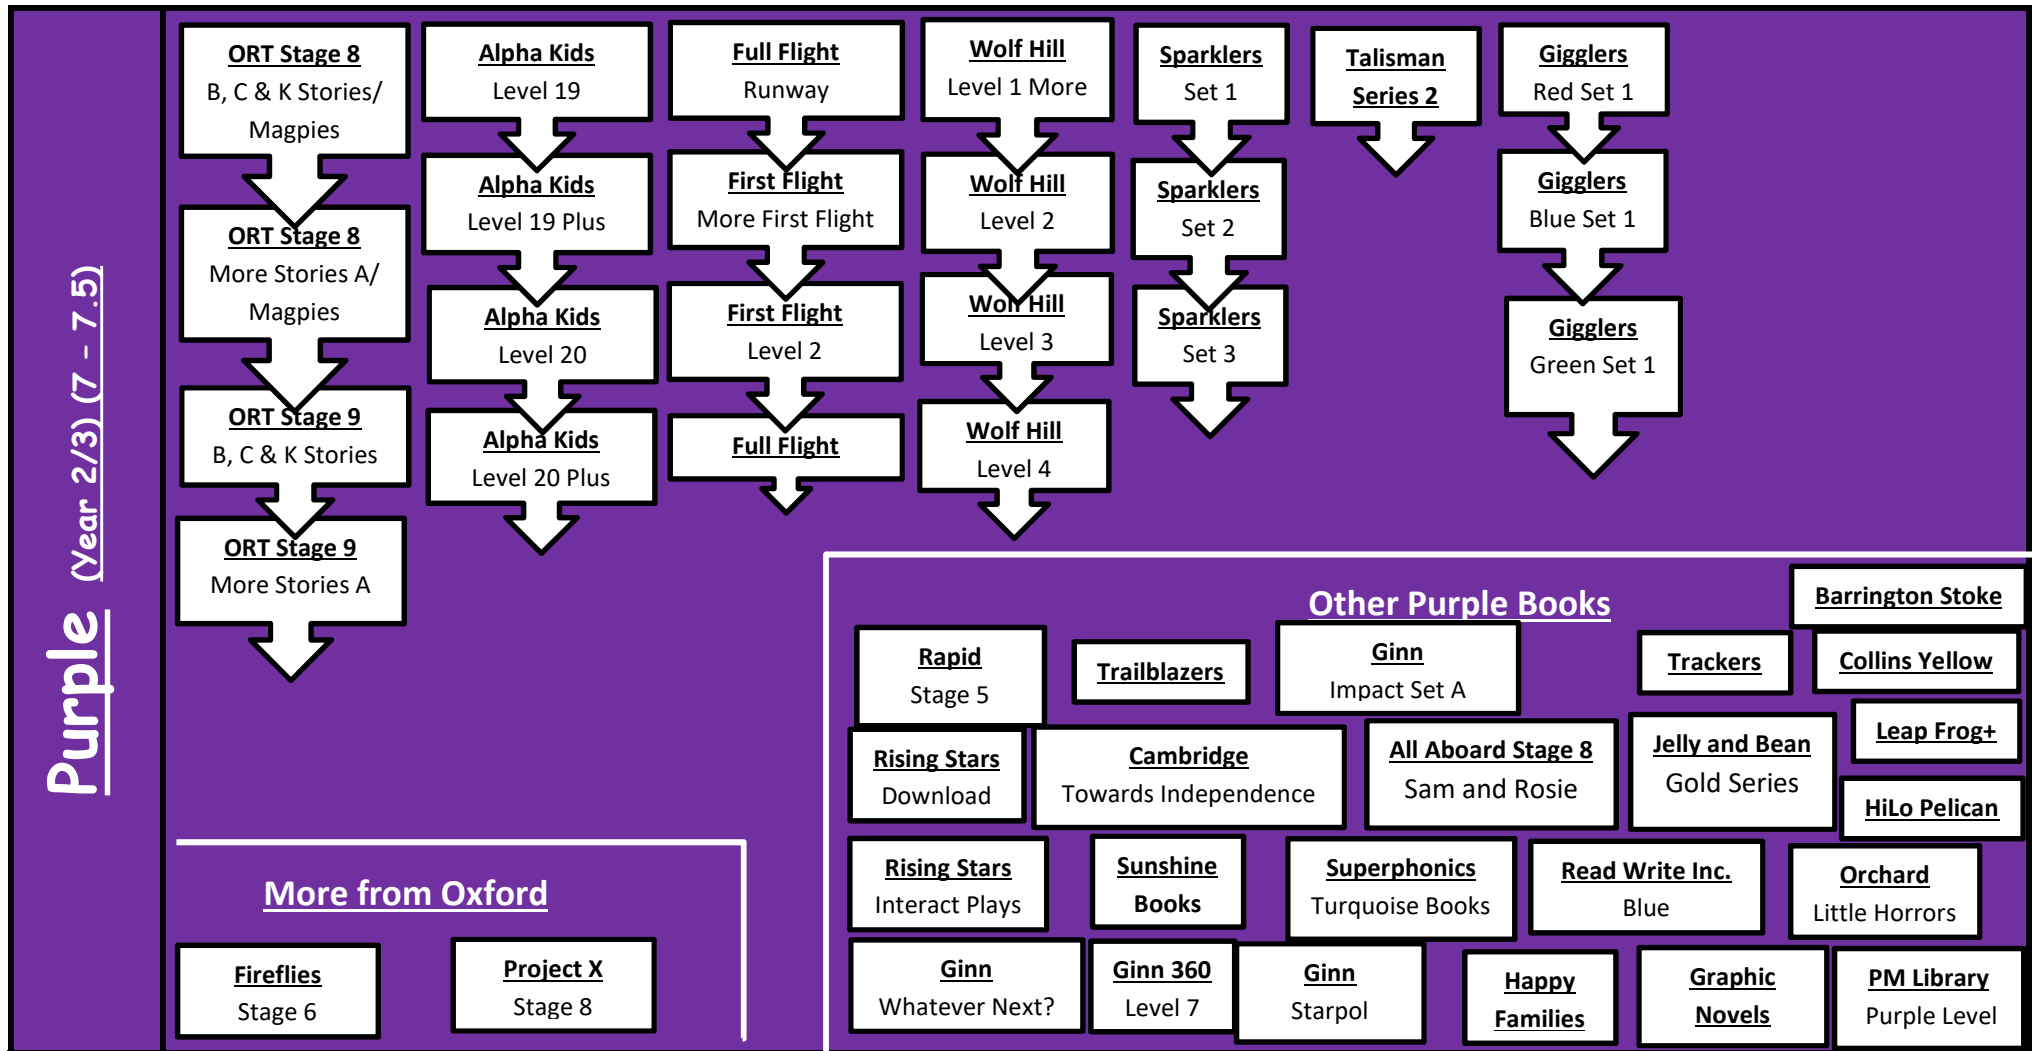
Purple (Year 2/3) (7 - 7.5)

ORT Stage 8
B, C & K Stories/ Magpies

ORT Stage 8
More Stories A/ Magpies

ORT Stage 9
B, C & K Stories

ORT Stage 9
More Stories A

Alpha Kids
Level 19

Alpha Kids
Level 19 Plus

Alpha Kids
Level 20

Alpha Kids
Level 20 Plus

Full Flight
Runway

First Flight
More First Flight

First Flight
Level 2

Full Flight

Wolf Hill
Level 1 More

Wolf Hill
Level 2

Wolf Hill
Level 3

Wolf Hill
Level 4

Sparklers
Set 1

Sparklers
Set 2

Sparklers
Set 3

Talisman
Series 2

Gigglers
Red Set 1

Gigglers
Blue Set 1

Gigglers
Green Set 1

More from Oxford

Fireflies
Stage 6

Project X
Stage 8

Other Purple Books

Barrington Stoke

Rapid
Stage 5

Trailblazers

Ginn
Impact Set A

Trackers

Collins Yellow

Leap Frog+

Rising Stars
Download

Cambridge
Towards Independence

All Aboard Stage 8
Sam and Rosie

Jelly and Bean
Gold Series

HiLo Pelican

Rising Stars
Interact Plays

Sunshine
Books

Superphonics
Turquoise Books

Read Write Inc.
Blue

Orchard
Little Horrors

Ginn
Whatever Next?

Ginn 360
Level 7

Ginn
Starpol

Happy
Families

Graphic
Novels

PM Library
Purple Level